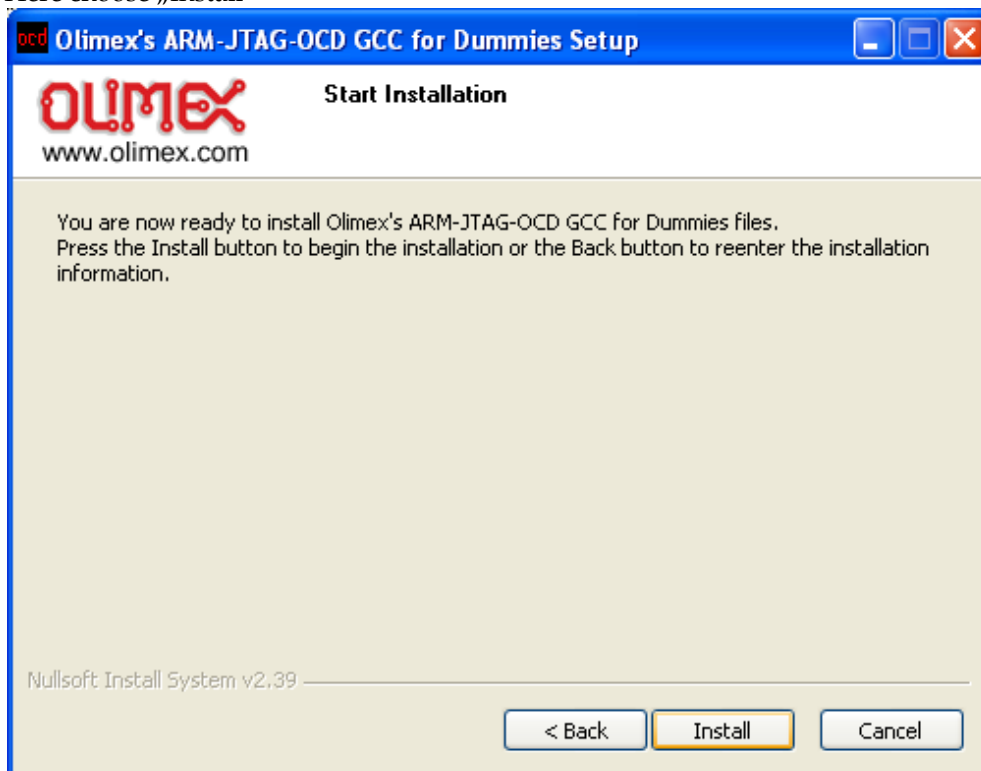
Here choose „Install"

ocd Olimex's ARM-JTAG-OCD GCC for Dummies Setup

OLIMEX
www.olimex.com

Start Installation

You are now ready to install Olimex's ARM-JTAG-OCD GCC for Dummies files.
Press the Install button to begin the installation or the Back button to reenter the installation information.

Nullsoft Install System v2.39

< Back
Install
Cancel